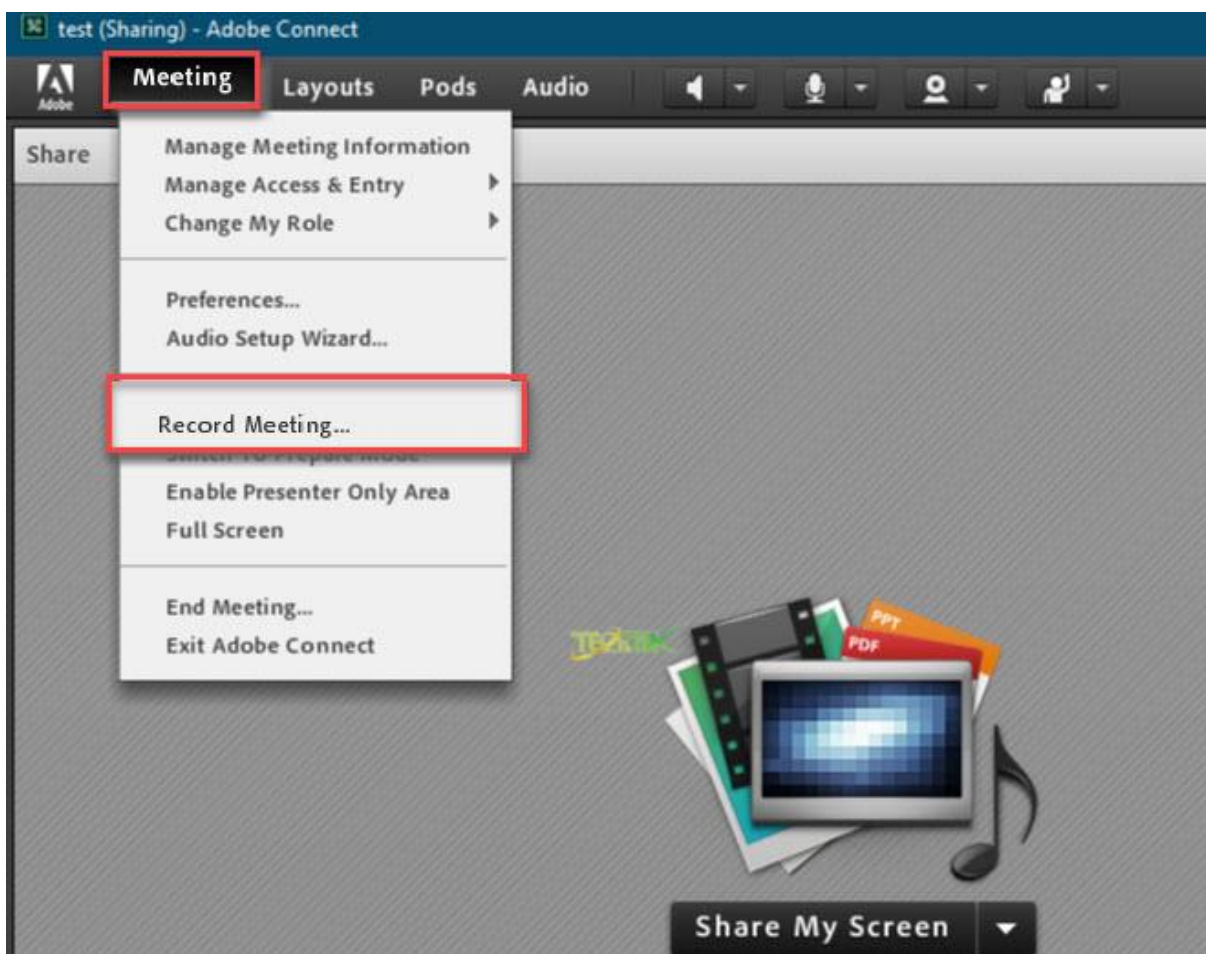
test (Sharing) - Adobe Connect

Adobe

Meeting Layouts Pods Audio

Share

Manage Meeting Information
Manage Access & Entry
Change My Role

Preferences...
Audio Setup Wizard...

Record Meeting...
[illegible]
Enable Presenter Only Area
Full Screen

End Meeting...
Exit Adobe Connect

TECHTEX

PPT
PDF

Share My Screen